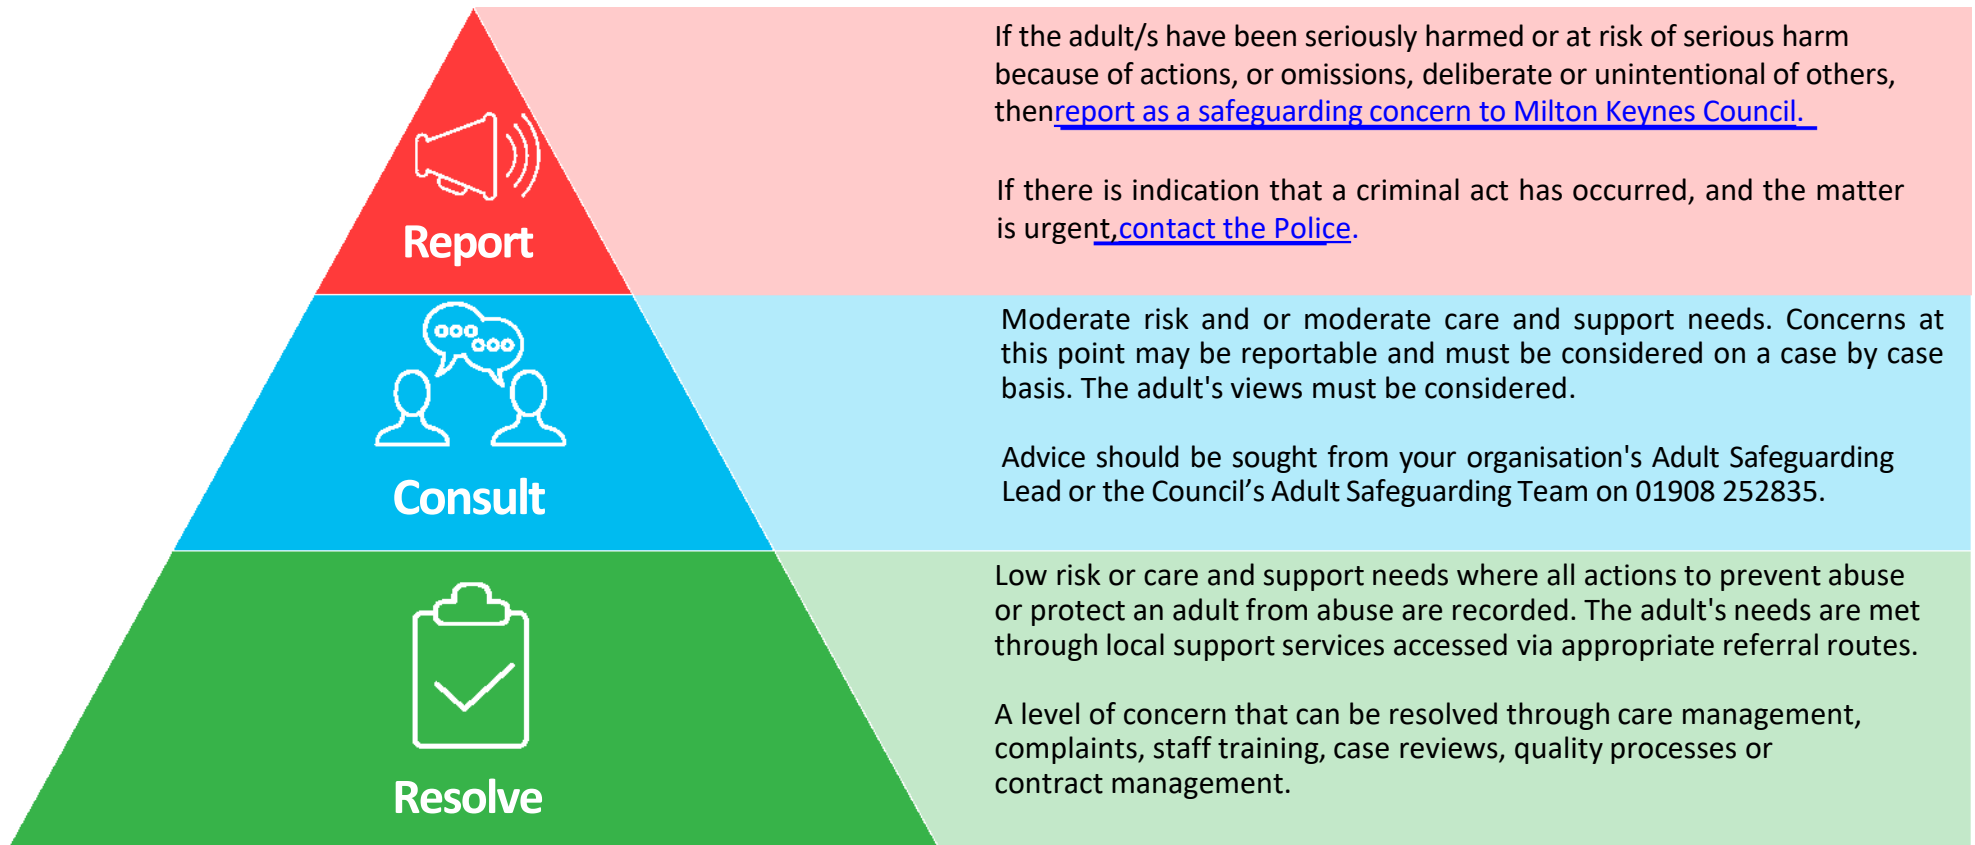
Report

If the adult/s have been seriously harmed or at risk of serious harm because of actions, or omissions, deliberate or unintentional of others, thenreport as a safeguarding concern to Milton Keynes Council.

If there is indication that a criminal act has occurred, and the matter is urgent,contact the Police.

Consult

Moderate risk and or moderate care and support needs. Concerns at this point may be reportable and must be considered on a case by case basis. The adult's views must be considered.

Advice should be sought from your organisation's Adult Safeguarding Lead or the Council's Adult Safeguarding Team on 01908 252835.

Resolve

Low risk or care and support needs where all actions to prevent abuse or protect an adult from abuse are recorded. The adult's needs are met through local support services accessed via appropriate referral routes.

A level of concern that can be resolved through care management, complaints, staff training, case reviews, quality processes or contract management.